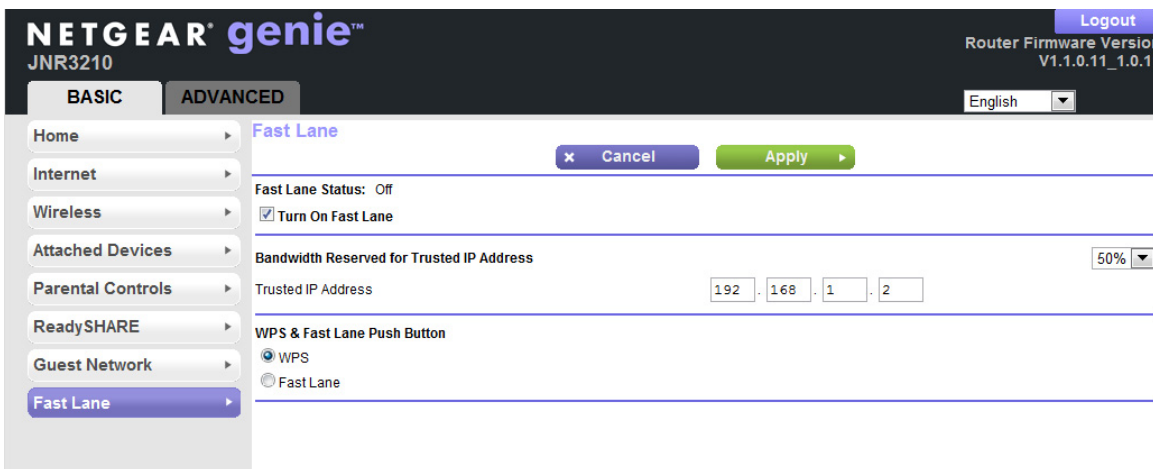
NETGEAR genie™
JNR3210

Logout
Router Firmware Versio
V1.1.0.11_1.0.1

BASIC
ADVANCED

English

Home
Internet
Wireless
Attached Devices
Parental Controls
ReadySHARE
Guest Network
Fast Lane

Fast Lane

Cancel
Apply

Fast Lane Status: Off
Turn On Fast Lane

Bandwidth Reserved for Trusted IP Address
50%
Trusted IP Address
192 . 168 . 1 . 2

WPS & Fast Lane Push Button
WPS
Fast Lane